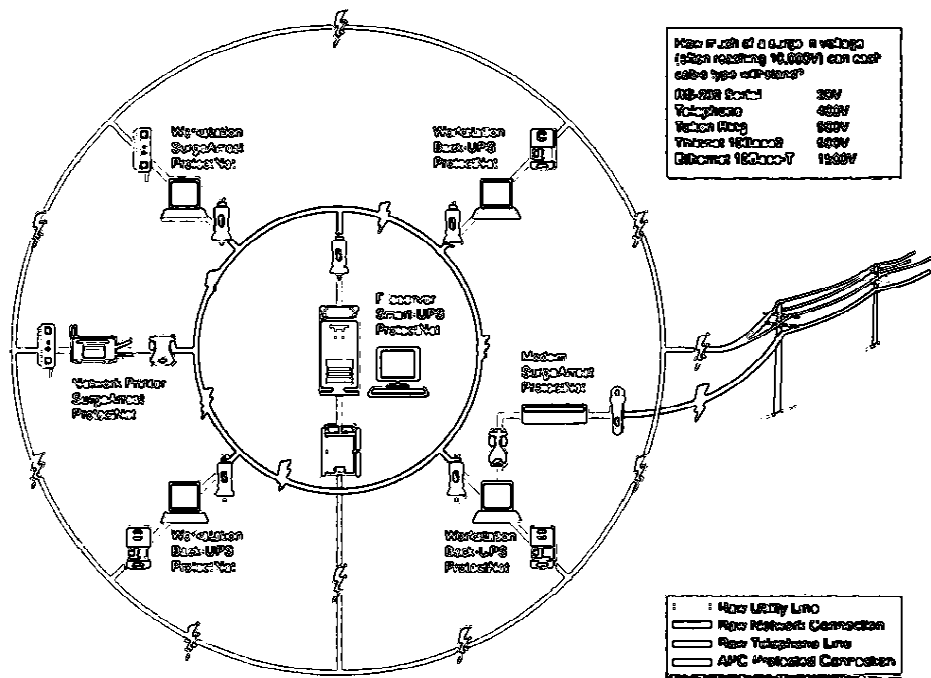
How much of a surge in voltage (after reaching 10,000V) can each cable type withstand?

| | |
|---|---|
| RS-232 Serial | 30V |
| Telephone | 400V |
| Token Ring | 500V |
| Thinnet 10Base2 | 500V |
| Ethernet 10Base-T | 1500V |

Workstation SurgeArrest ProtectNet

Workstation Back-UPS ProtectNet

Fileserver Smart-UPS ProtectNet

Network Printer SurgeArrest ProtectNet

Modem SurgeArrest ProtectNet

Workstation Back-UPS ProtectNet

Workstation Back-UPS ProtectNet

Raw Utility Line
Raw Network Connection
Raw Telephone Line
APC Protected Connection